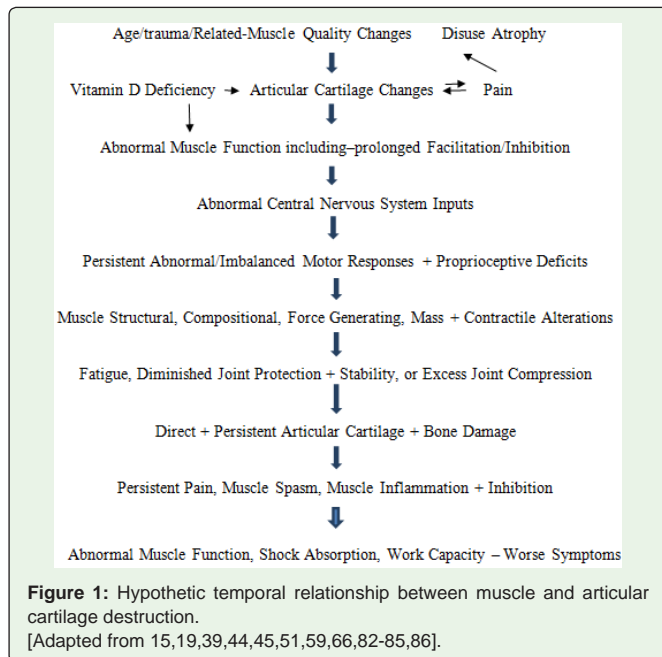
Age/trauma/Related-Muscle Quality Changes Disuse Atrophy

Vitamin D Deficiency → Articular Cartilage Changes ⇄ Pain

Abnormal Muscle Function including–prolonged Facilitation/Inhibition

Abnormal Central Nervous System Inputs

Persistent Abnormal/Imbalanced Motor Responses + Proprioceptive Deficits

Muscle Structural, Compositional, Force Generating, Mass + Contractile Alterations

Fatigue, Diminished Joint Protection + Stability, or Excess Joint Compression

Direct + Persistent Articular Cartilage + Bone Damage

Persistent Pain, Muscle Spasm, Muscle Inflammation + Inhibition

Abnormal Muscle Function, Shock Absorption, Work Capacity – Worse Symptoms

**Figure 1:** Hypothetic temporal relationship between muscle and articular cartilage destruction.
[Adapted from 15,19,39,44,45,51,59,66,82-85,86].